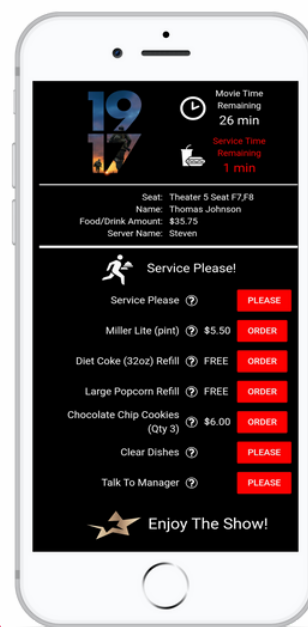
19
17

Movie Time Remaining
26 min

Service Time Remaining
1 min

Seat: Theater 5 Seat F7,F8
Name: Thomas Johnson
Food/Drink Amount: $35.75
Server Name: Steven

Service Please!

Service Please ? PLEASE

Miller Lite (pint) ? $5.50 ORDER

Diet Coke (32oz) Refill ? FREE ORDER

Large Popcorn Refill ? FREE ORDER

Chocolate Chip Cookies (Qty 3) ? $6.00 ORDER

Clear Dishes ? PLEASE

Talk To Manager ? PLEASE

Enjoy The Show!